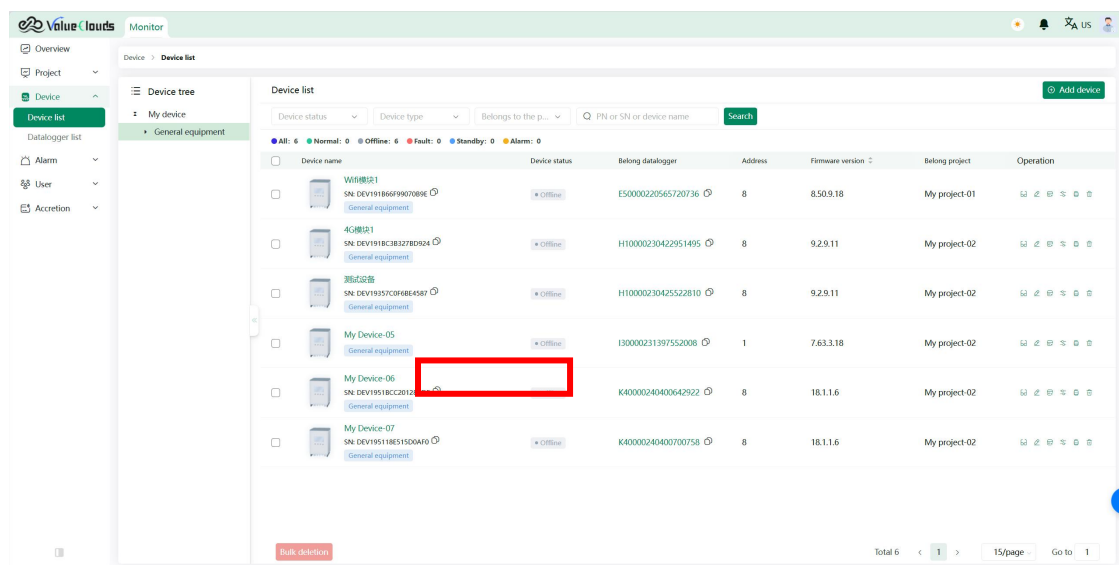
Value Clouds Monitor

US

Overview
Project
Device
Device list
Datalogger list
Alarm
User
Accretion

Device > Device list

Device tree
My device
General equipment

Device list

Add device

Device status
Device type
Belongs to the p...
PN or SN or device name
Search

All: 6 Normal: 0 Offline: 6 Fault: 0 Standby: 0 Alarm: 0

| Device name | Device status | Belong datalogger | Address | Firmware version | Belong project | Operation |
|---|---|---|---|---|---|---|
| Wifi模块1 SN: DEV191B66F9907089E General equipment | Offline | E50000220565720736 | 8 | 8.50.9.18 | My project-01 | |
| 4G模块1 SN: DEV191BC3B327BD924 General equipment | Offline | H10000230422951495 | 8 | 9.2.9.11 | My project-02 | |
| 测试设备 SN: DEV19357C0F6BE4587 General equipment | Offline | H10000230425522810 | 8 | 9.2.9.11 | My project-02 | |
| My Device-05 General equipment | Offline | I30000231397552008 | 1 | 7.63.3.18 | My project-02 | |
| My Device-06 SN: DEV1951BCC2012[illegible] General equipment | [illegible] | K40000240400642922 | 8 | 18.1.1.6 | My project-02 | |
| My Device-07 SN: DEV195118E515D0AF0 General equipment | Offline | K40000240400700758 | 8 | 18.1.1.6 | My project-02 | |

Bulk deletion

Total 6 < 1 > 15/page Go to 1